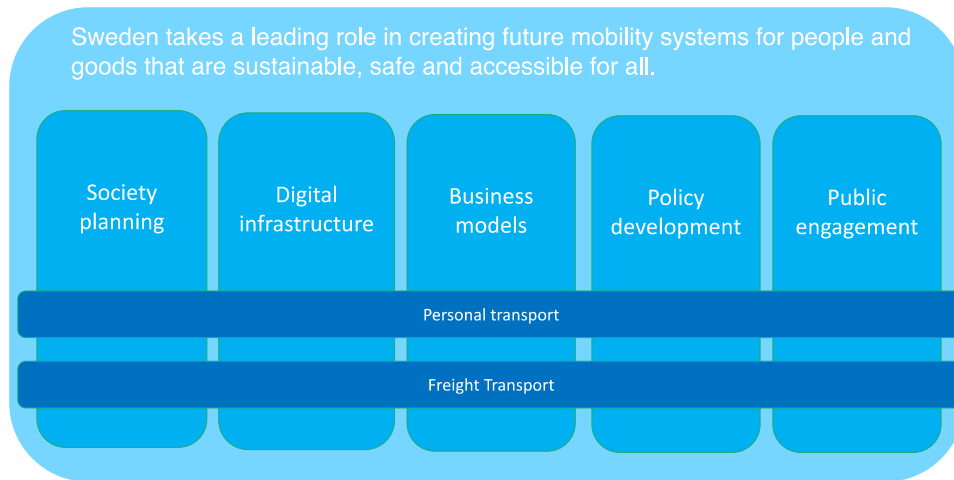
Sweden takes a leading role in creating future mobility systems for people and goods that are sustainable, safe and accessible for all.

Society planning

Digital infrastructure

Business models

Policy development

Public engagement

Personal transport

Freight Transport